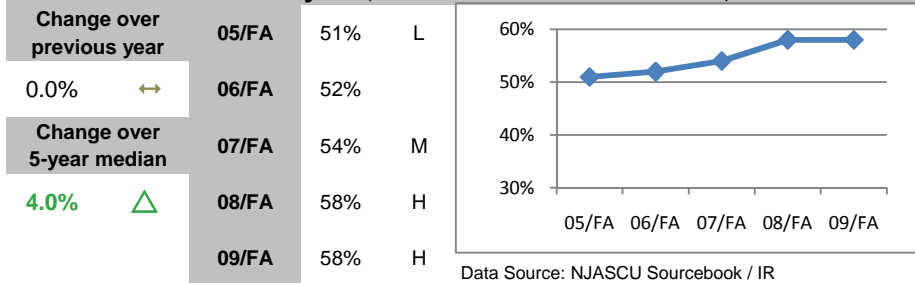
| Change over previous year | | 05/FA | 51% | L |
|---|---|---|---|---|
| 0.0% | ↔ | 06/FA | 52% | |
| Change over 5-year median | | 07/FA | 54% | M |
| 4.0% | △ | 08/FA | 58% | H |
| | | 09/FA | 58% | H |

60%
50%
40%
30%
05/FA 06/FA 07/FA 08/FA 09/FA

Data Source: NJASCU Sourcebook / IR